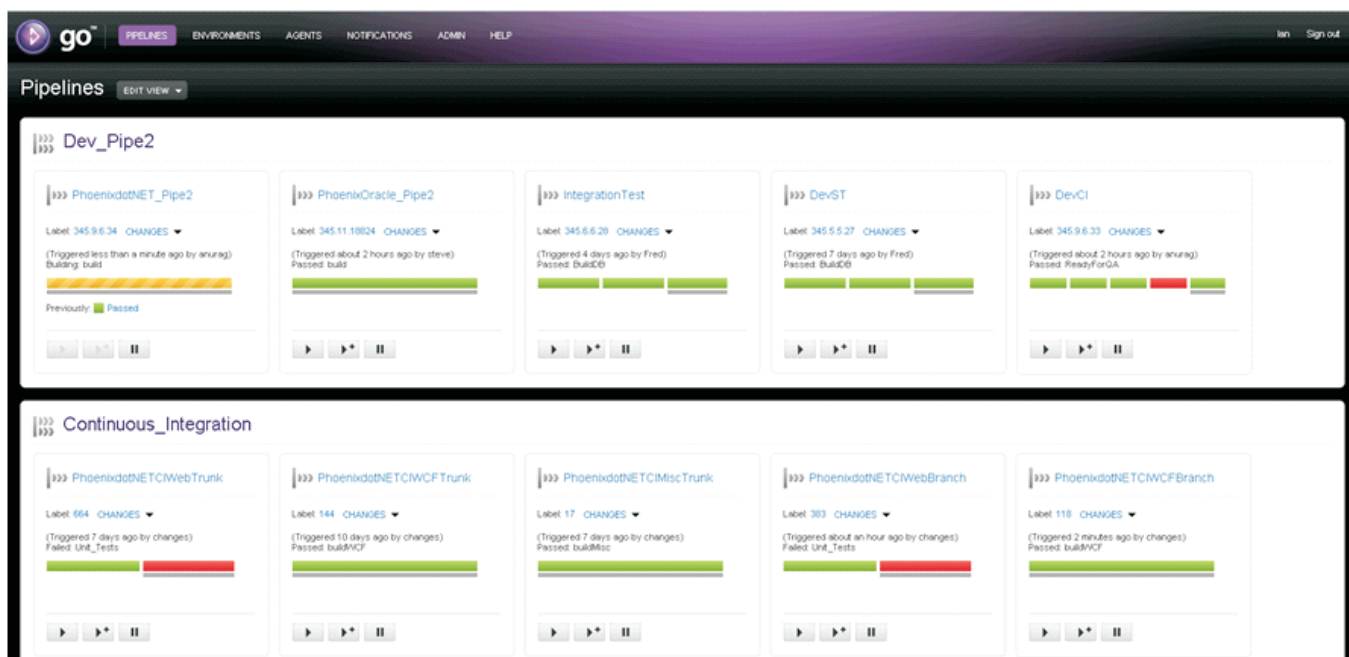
go™ PIPELINES ENVIRONMENTS AGENTS NOTIFICATIONS ADMIN HELP Ian Sign out

Pipelines EDIT VIEW

Dev_Pipe2

PhoenixdotNET_Pipe2
Label: 345.9.6.34 CHANGES
(Triggered less than a minute ago by anurag)
Building: build
Previously: Passed

PhoenixOracle_Pipe2
Label: 345.11.10824 CHANGES
(Triggered about 2 hours ago by steve)
Passed: build

IntegrationTest
Label: 345.6.6.28 CHANGES
(Triggered 4 days ago by Fred)
Passed: BuildDB

DevST
Label: 345.5.5.27 CHANGES
(Triggered 7 days ago by Fred)
Passed: BuildDB

DevCI
Label: 345.9.6.33 CHANGES
(Triggered about 2 hours ago by anurag)
Passed: ReadyForQA

Continuous_Integration

PhoenixdotNETCIWebTrunk
Label: 664 CHANGES
(Triggered 7 days ago by changes)
Failed: Unit_Tests

PhoenixdotNETCIWCFTrunk
Label: 144 CHANGES
(Triggered 10 days ago by changes)
Passed: buildWCF

PhoenixdotNETCIMiscTrunk
Label: 17 CHANGES
(Triggered 7 days ago by changes)
Passed: buildMisc

PhoenixdotNETCIWebBranch
Label: 383 CHANGES
(Triggered about an hour ago by changes)
Failed: Unit_Tests

PhoenixdotNETCIWCFBranch
Label: 118 CHANGES
(Triggered 2 minutes ago by changes)
Passed: buildWCF